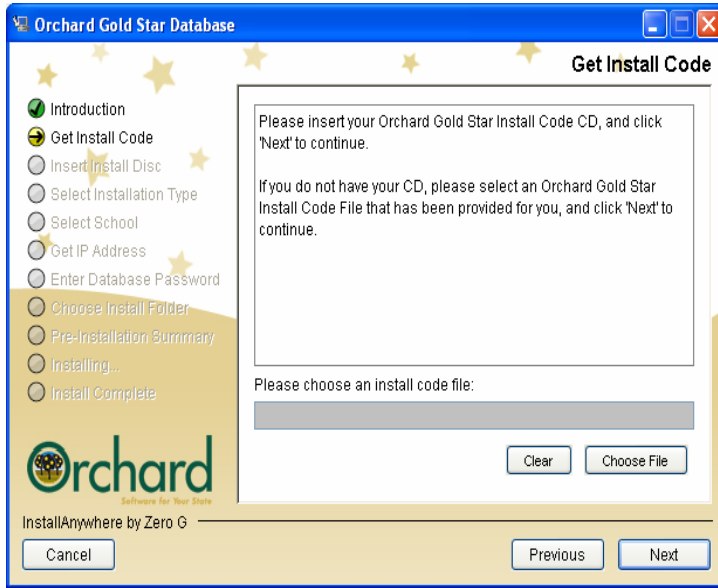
Orchard Gold Star Database

Get Install Code

Introduction
Get Install Code
Insert Install Disc
Select Installation Type
Select School
Get IP Address
Enter Database Password
Choose Install Folder
Pre-Installation Summary
Installing...
Install Complete

Please insert your Orchard Gold Star Install Code CD, and click 'Next' to continue.

If you do not have your CD, please select an Orchard Gold Star Install Code File that has been provided for you, and click 'Next' to continue.

Please choose an install code file:

Clear
Choose File

Orchard
Software for Your State

InstallAnywhere by Zero G

Cancel
Previous
Next